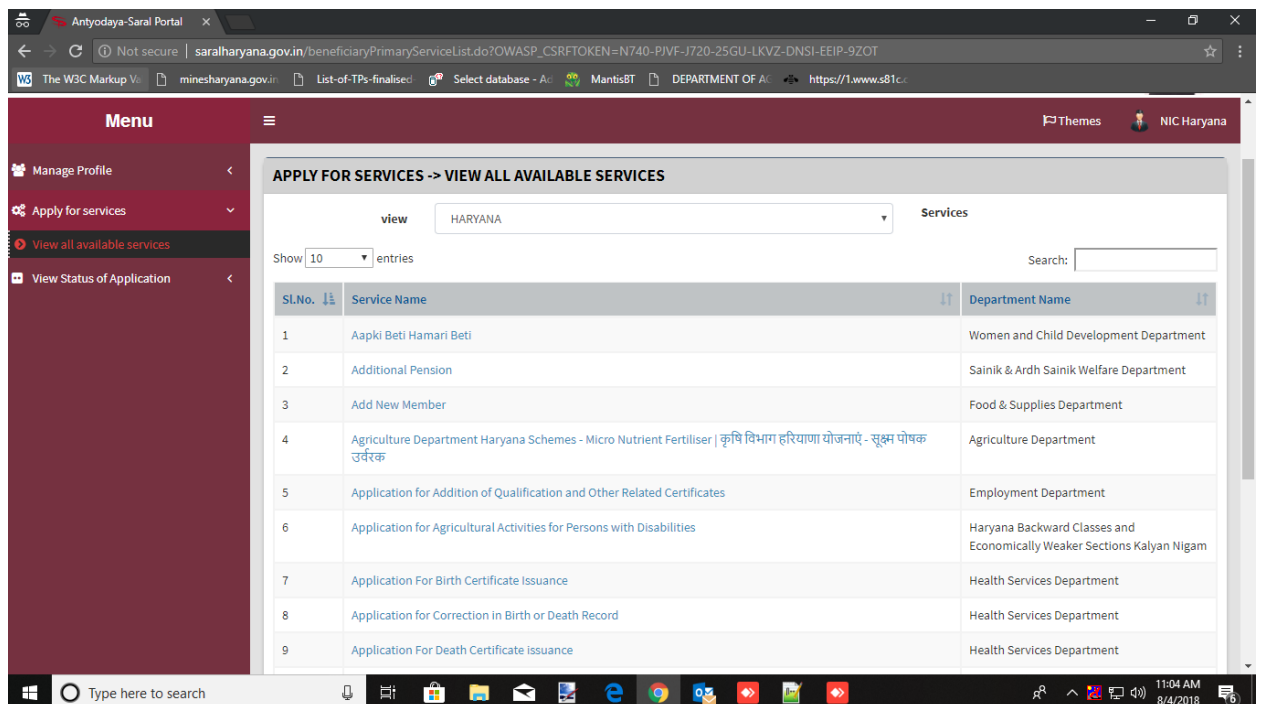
Antyodaya-Saral Portal ×

Not secure | saralharyana.gov.in/beneficiaryPrimaryServiceList.do?OWASP_CSRFTOKEN=N740-PJVF-J720-25GU-LKVZ-DNSI-EEIP-9ZOT

The W3C Markup Va | mineshharyana.gov.in | List-of-TPs-finalised | Select database - Ad | MantisBT | DEPARTMENT OF AC | https://1.www.s81c.c

Menu

Themes NIC Haryana

Manage Profile

Apply for services

View all available services

View Status of Application

APPLY FOR SERVICES -> VIEW ALL AVAILABLE SERVICES

view HARYANA Services

Show 10 entries

Search:

| Sl.No. | Service Name | Department Name |
|---|---|---|
| 1 | Aapki Beti Hamari Beti | Women and Child Development Department |
| 2 | Additional Pension | Sainik & Ardh Sainik Welfare Department |
| 3 | Add New Member | Food & Supplies Department |
| 4 | Agriculture Department Haryana Schemes - Micro Nutrient Fertiliser \| कृषि विभाग हरियाणा योजनाएं - सूक्ष्म पोषक उर्वरक | Agriculture Department |
| 5 | Application for Addition of Qualification and Other Related Certificates | Employment Department |
| 6 | Application for Agricultural Activities for Persons with Disabilities | Haryana Backward Classes and Economically Weaker Sections Kalyan Nigam |
| 7 | Application For Birth Certificate Issuance | Health Services Department |
| 8 | Application for Correction in Birth or Death Record | Health Services Department |
| 9 | Application For Death Certificate issuance | Health Services Department |

Type here to search

11:04 AM
8/4/2018